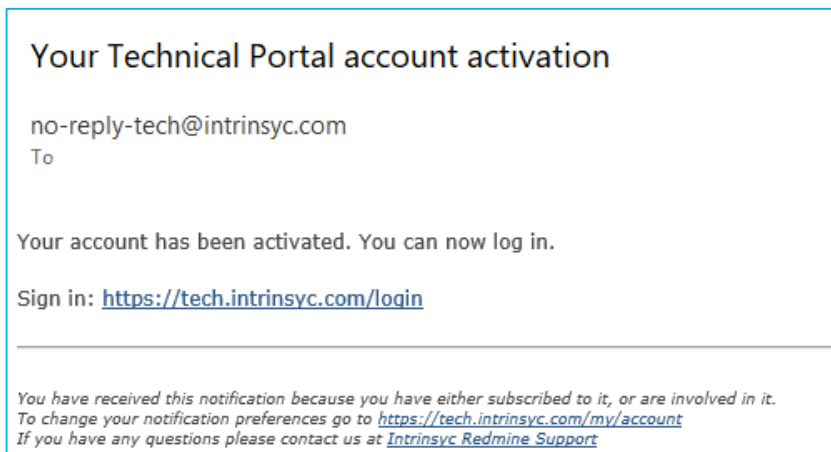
Your Technical Portal account activation

no-reply-tech@intrinsyc.com
To

Your account has been activated. You can now log in.

Sign in: https://tech.intrinsyc.com/login

You have received this notification because you have either subscribed to it, or are involved in it.
To change your notification preferences go to https://tech.intrinsyc.com/my/account
If you have any questions please contact us at Intrinsyc Redmine Support